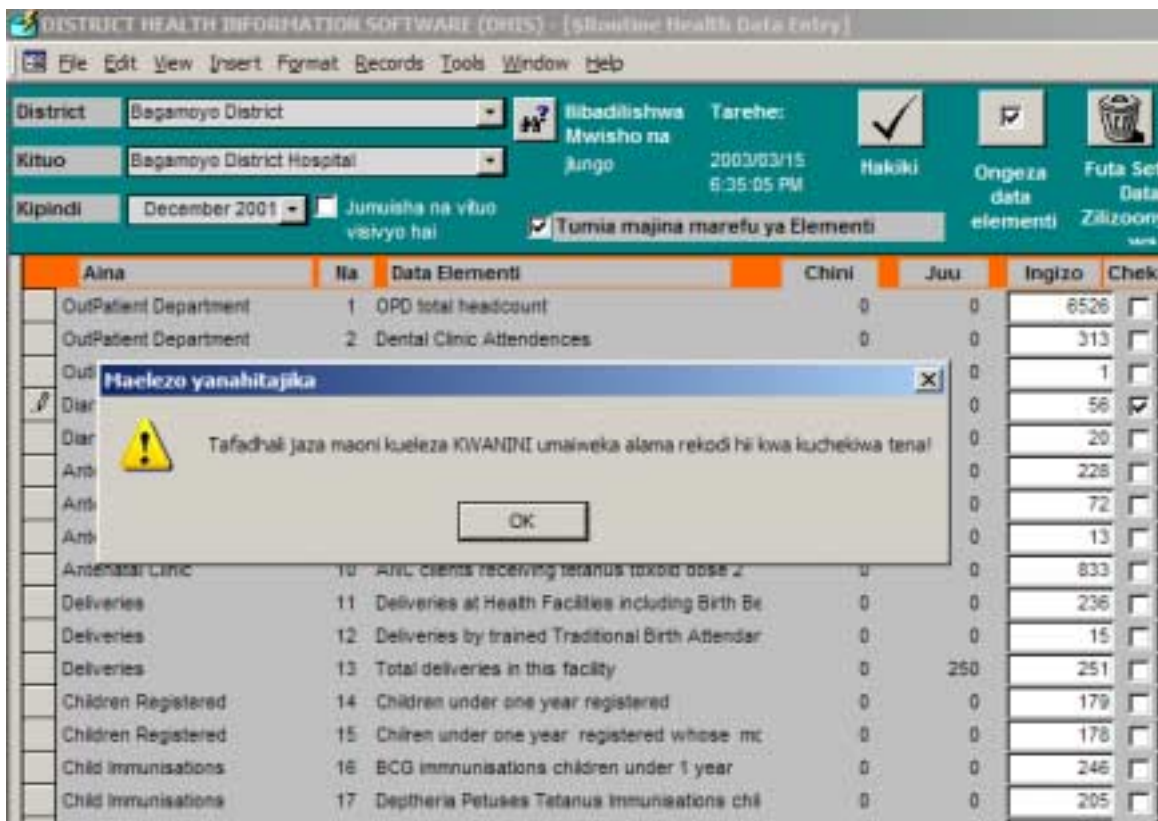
DISTRICT HEALTH INFORMATION SOFTWARE (DHIS) - [Routine Health Data Entry]

File Edit View Insert Format Records Tools Window Help

District Bagamoyo District
Kituo Bagamoyo District Hospital
Kipindi December 2001
Jumuisha na vituo visivyo hai

Ilibadilishwa Mwisho na Jungo

Tarehe: 2003/03/15 6:35:05 PM

Tumia majina marefu ya Elementi

Hakiki

Ongeza data elementi

Futa Seti Data Zilizoon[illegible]

| | Aina | Na | Data Elementi | Chini | Juu | Ingizo | Chek |
|---|---|---|---|---|---|---|---|
| | OutPatient Department | 1 | OPD total headcount | 0 | 0 | 6526 | |
| | OutPatient Department | 2 | Dental Clinic Attendences | 0 | 0 | 313 | |
| | Out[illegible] | | | | 0 | 1 | |
| | Diar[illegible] | | | | 0 | 56 | ☑ |
| | Diar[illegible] | | | | 0 | 20 | |
| | Ant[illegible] | | | | 0 | 228 | |
| | Ant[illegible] | | | | 0 | 72 | |
| | Ant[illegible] | | | | 0 | 13 | |
| | Antenatal Clinic | 10 | ANC clients receiving tetanus toxoid dose 2 | 0 | 0 | 833 | |
| | Deliveries | 11 | Deliveries at Health Facilities including Birth Be | 0 | 0 | 236 | |
| | Deliveries | 12 | Deliveries by trained Traditional Birth Attendar | 0 | 0 | 15 | |
| | Deliveries | 13 | Total deliveries in this facility | 0 | 250 | 251 | |
| | Children Registered | 14 | Children under one year registered | 0 | 0 | 179 | |
| | Children Registered | 15 | Chilren under one year registered whose mc | 0 | 0 | 178 | |
| | Child Immunisations | 16 | BCG immnunisations children under 1 year | 0 | 0 | 246 | |
| | Child Immunisations | 17 | Deptheria Petuses Tetanus Immunisations chil | 0 | 0 | 205 | |

Maelezo yanahitajika

Tafadhali jaza maoni kueleza KWANINI umaiweka alama rekodi hii kwa kuchekiwa tena!

OK